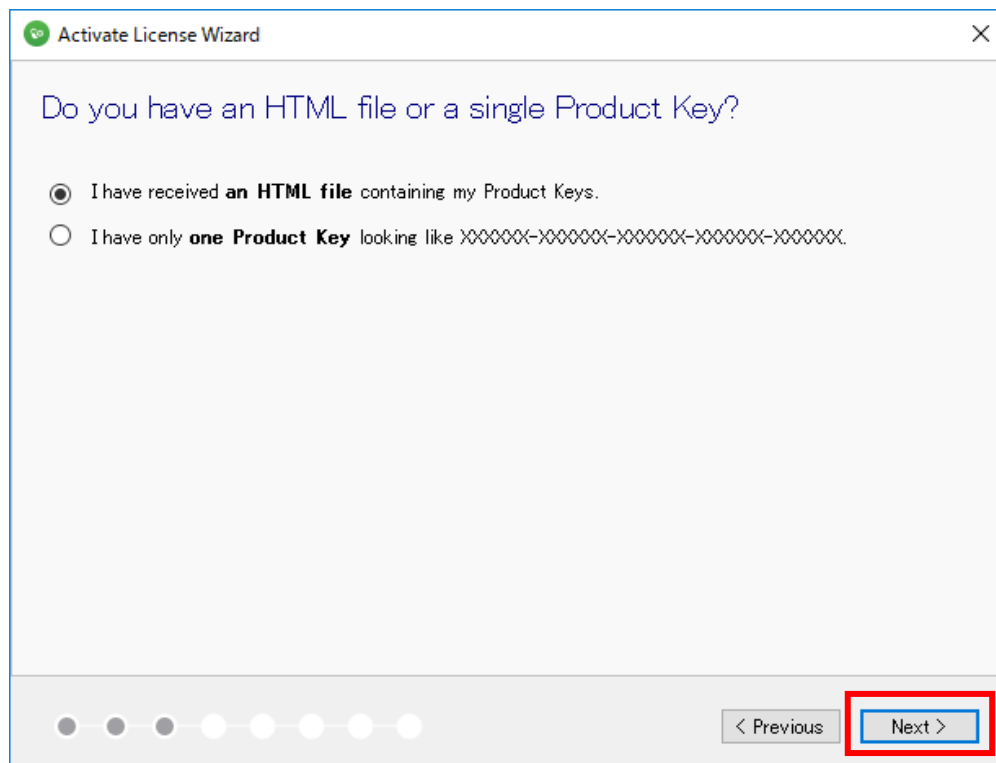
Activate License Wizard

Do you have an HTML file or a single Product Key?

I have received **an HTML file** containing my Product Keys.

I have only **one Product Key** looking like XXXXXX-XXXXXX-XXXXXX-XXXXXX-XXXXXX.

< Previous

Next >

×